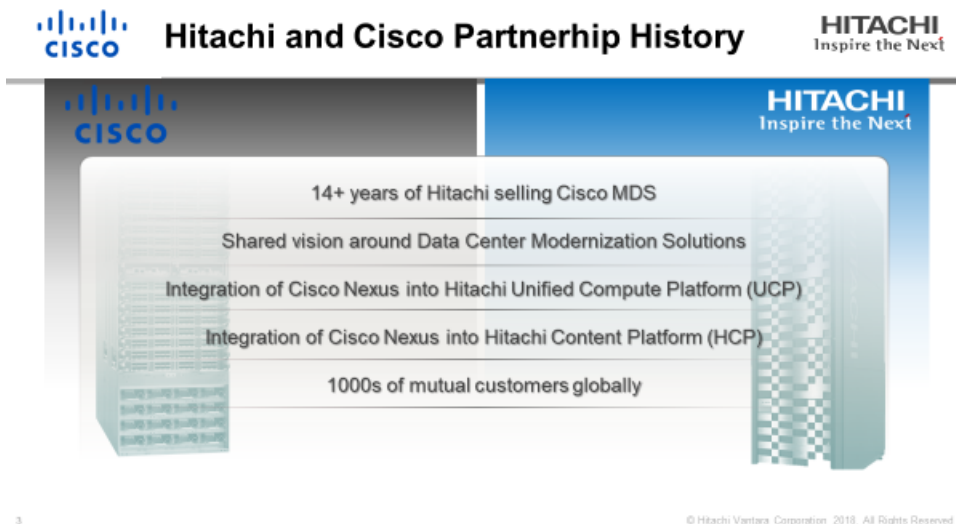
CISCO

Hitachi and Cisco Partnerhip History

HITACHI
Inspire the Next

CISCO

HITACHI
Inspire the Next

14+ years of Hitachi selling Cisco MDS

Shared vision around Data Center Modernization Solutions

Integration of Cisco Nexus into Hitachi Unified Compute Platform (UCP)

Integration of Cisco Nexus into Hitachi Content Platform (HCP)

1000s of mutual customers globally

3

© Hitachi Vantara Corporation 2018. All Rights Reserved.